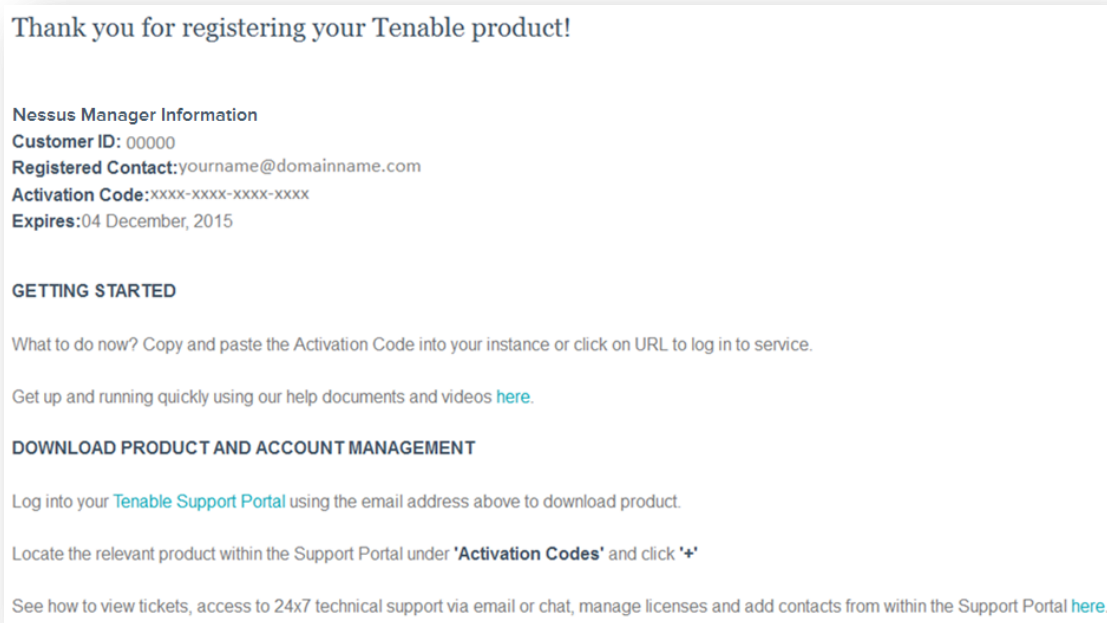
Thank you for registering your Tenable product!

Nessus Manager Information
Customer ID: 00000
Registered Contact:yourname@domainname.com
Activation Code:xxxx-xxxx-xxxx-xxxx
Expires:04 December, 2015

GETTING STARTED

What to do now? Copy and paste the Activation Code into your instance or click on URL to log in to service.

Get up and running quickly using our help documents and videos here.

DOWNLOAD PRODUCT AND ACCOUNT MANAGEMENT

Log into your Tenable Support Portal using the email address above to download product.

Locate the relevant product within the Support Portal under 'Activation Codes' and click '+'

See how to view tickets, access to 24x7 technical support via email or chat, manage licenses and add contacts from within the Support Portal here.